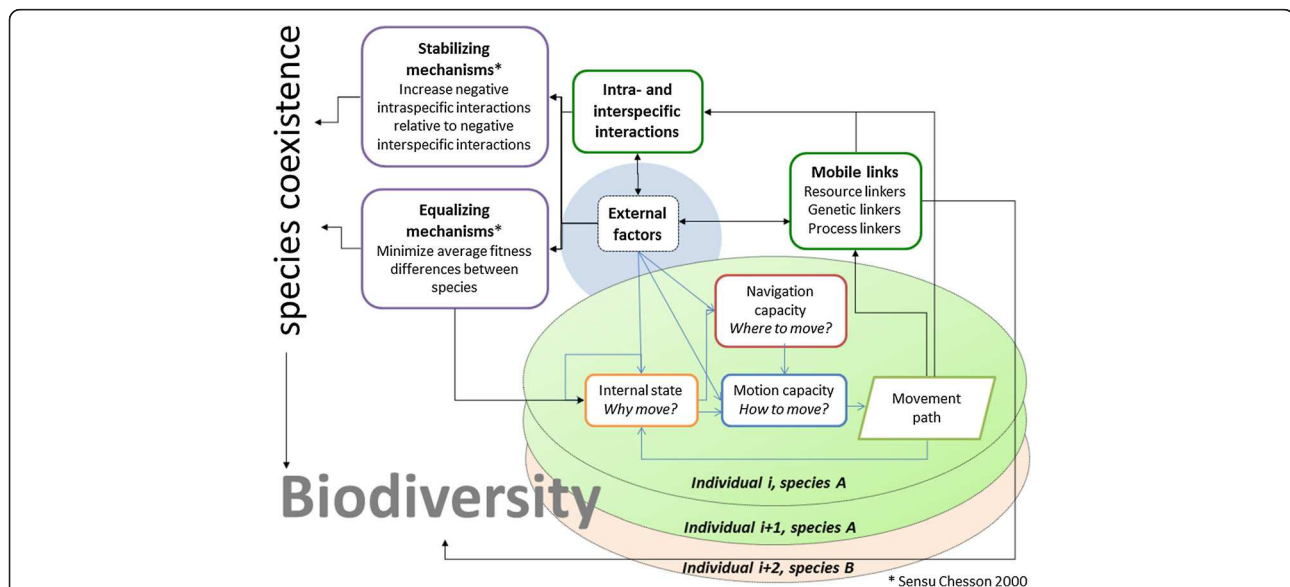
species coexistence

Stabilizing mechanisms*
Increase negative intraspecific interactions relative to negative interspecific interactions

Intra- and interspecific interactions

Equalizing mechanisms*
Minimize average fitness differences between species

External factors

Mobile links
Resource linkers
Genetic linkers
Process linkers

Navigation capacity
Where to move?

Internal state
Why move?

Motion capacity
How to move?

Movement path

Individual i, species A

Biodiversity

Individual i+1, species A

Individual i+2, species B

* Sensu Chesson 2000